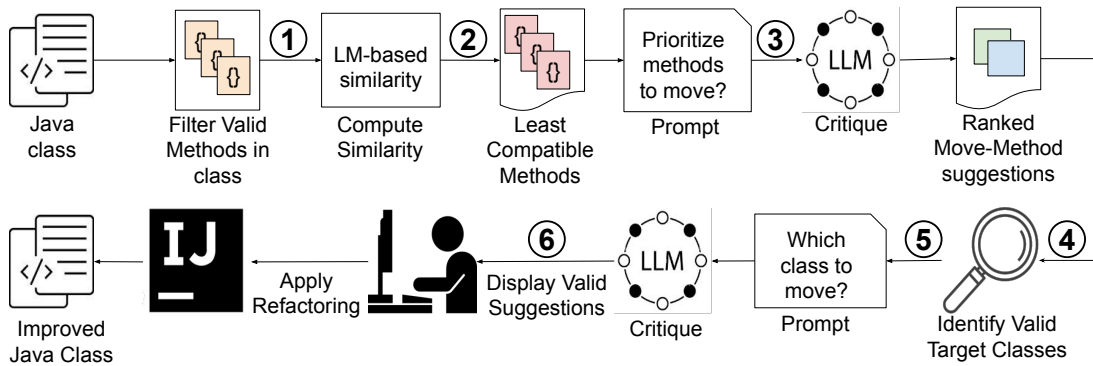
</>

Java class

{} {} {}

Filter Valid Methods in class

1

LM-based similarity

Compute Similarity

2

{} {} {}

Least Compatible Methods

Prioritize methods to move?

Prompt

3

LLM

Critique

Ranked Move-Method suggestions

4

Identify Valid Target Classes

5

Which class to move?

Prompt

LLM

Critique

6

Display Valid Suggestions

Apply Refactoring

IJ

</>

Improved Java Class